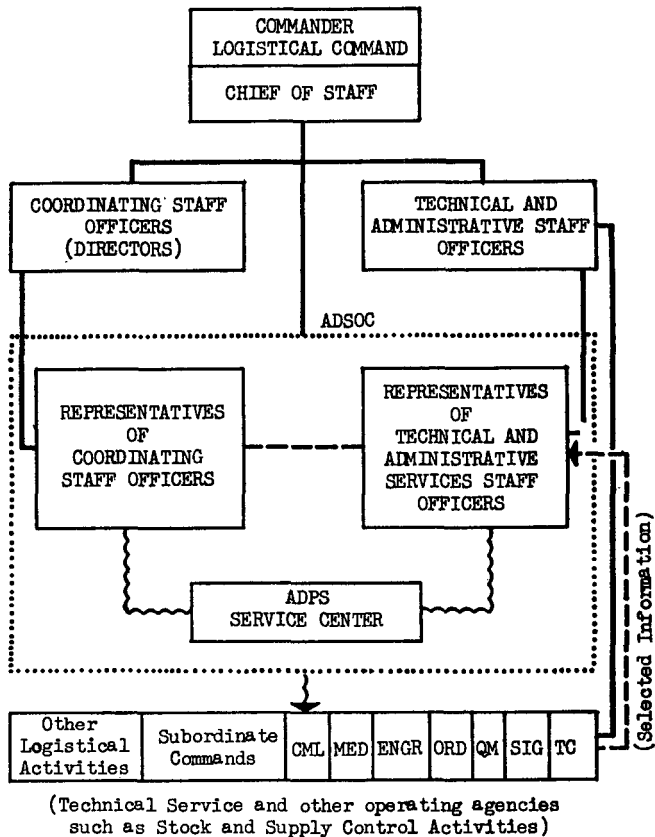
COMMANDER
LOGISTICAL COMMAND

CHIEF OF STAFF

COORDINATING STAFF OFFICERS (DIRECTORS)

TECHNICAL AND ADMINISTRATIVE STAFF OFFICERS

ADSOC

REPRESENTATIVES OF COORDINATING STAFF OFFICERS

REPRESENTATIVES OF TECHNICAL AND ADMINISTRATIVE SERVICES STAFF OFFICERS

ADPS SERVICE CENTER

(Selected Information)

| Other Logistical Activities | Subordinate Commands | CML | MED | ENGR | ORD | QM | SIG | TC |
|---|---|---|---|---|---|---|---|---|

(Technical Service and other operating agencies such as Stock and Supply Control Activities)